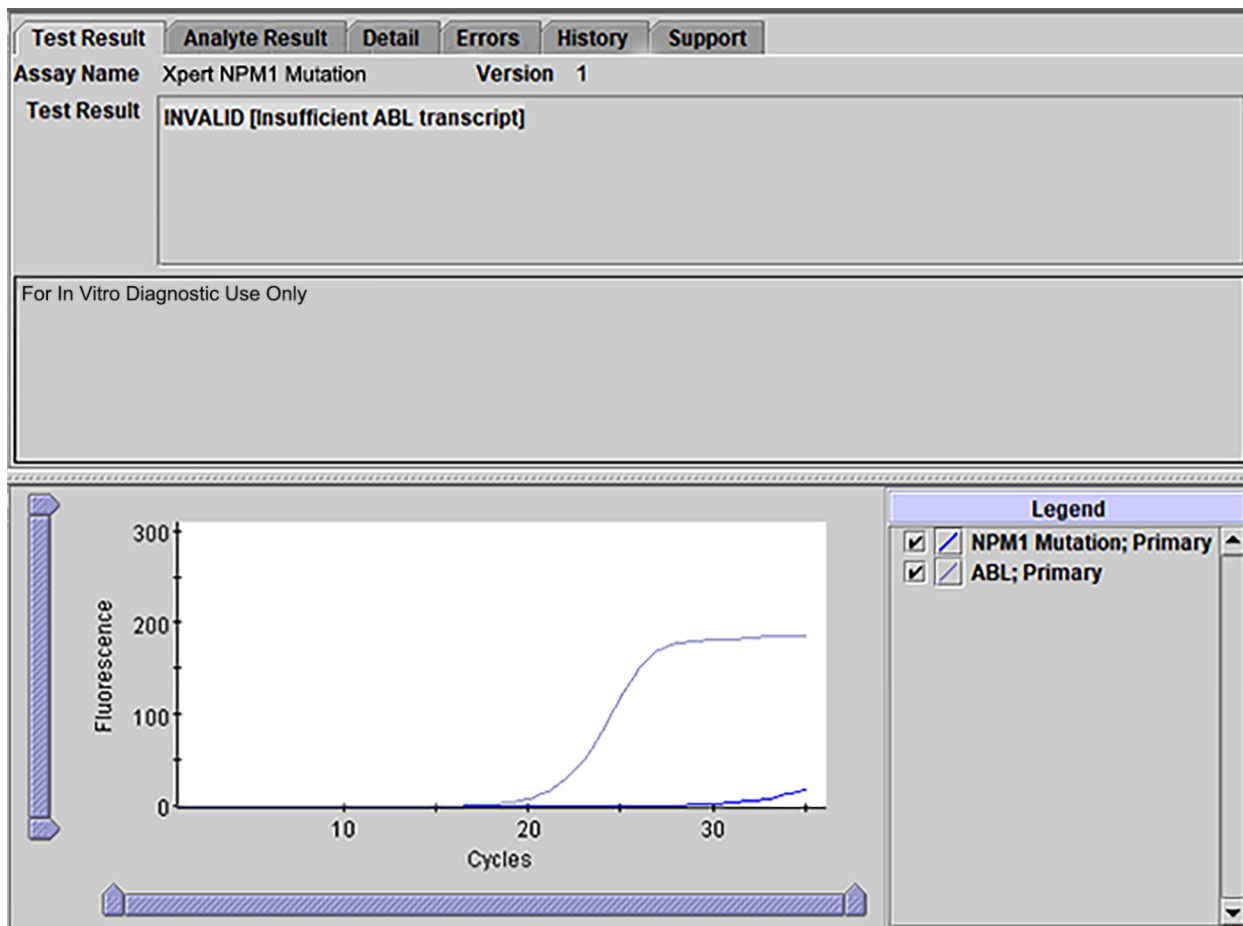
Test Result | Analyte Result | Detail | Errors | History | Support

Assay Name Xpert NPM1 Mutation Version 1

Test Result INVALID [Insufficient ABL transcript]

For In Vitro Diagnostic Use Only

300
200
100
0
Fluorescence
10
20
30
Cycles

Legend
NPM1 Mutation; Primary
ABL; Primary